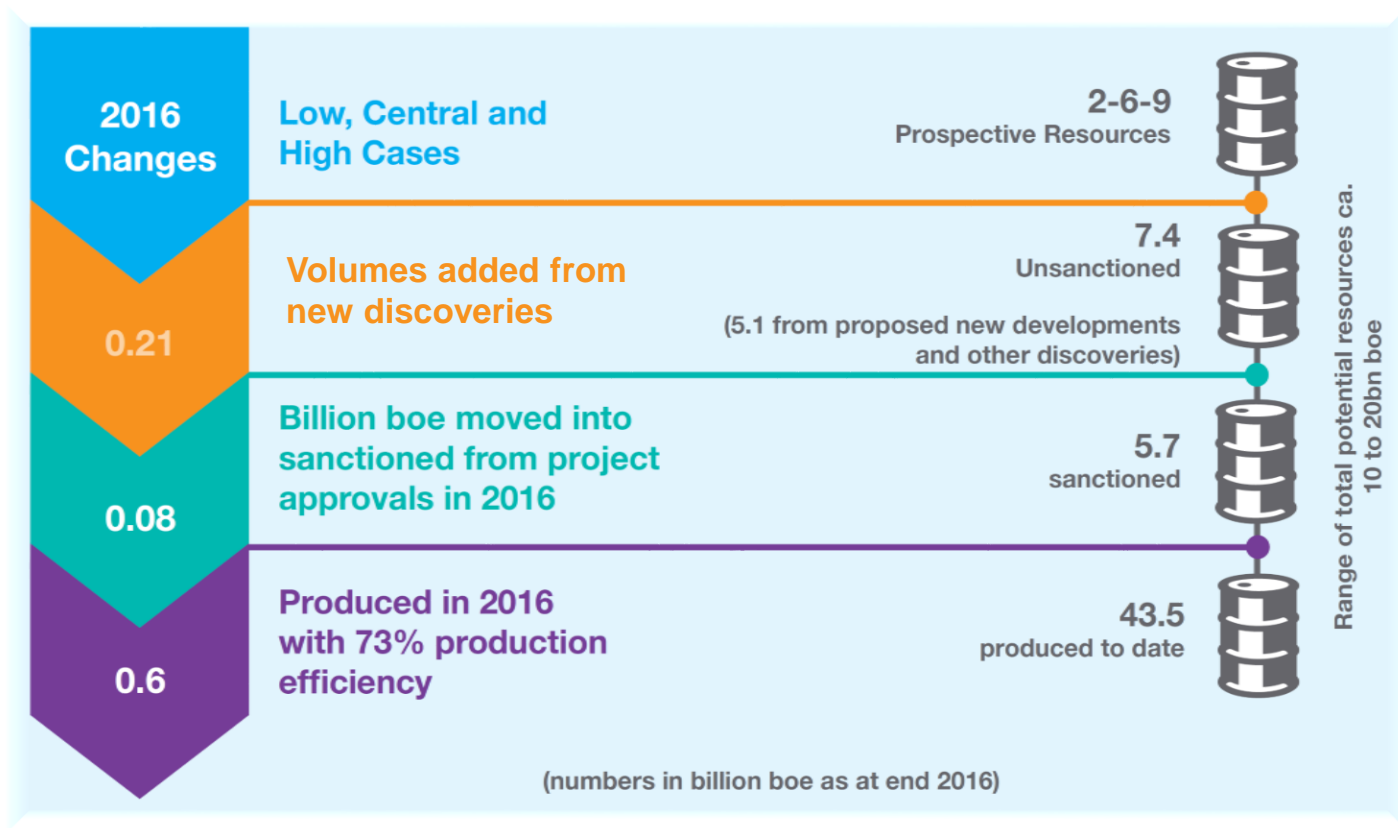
2016 Changes

Low, Central and High Cases

2-6-9
Prospective Resources

0.21

Volumes added from new discoveries

7.4
Unsanctioned

(5.1 from proposed new developments and other discoveries)

0.08

Billion boe moved into sanctioned from project approvals in 2016

5.7
sanctioned

0.6

Produced in 2016 with 73% production efficiency

43.5
produced to date

Range of total potential resources ca. 10 to 20bn boe

(numbers in billion boe as at end 2016)